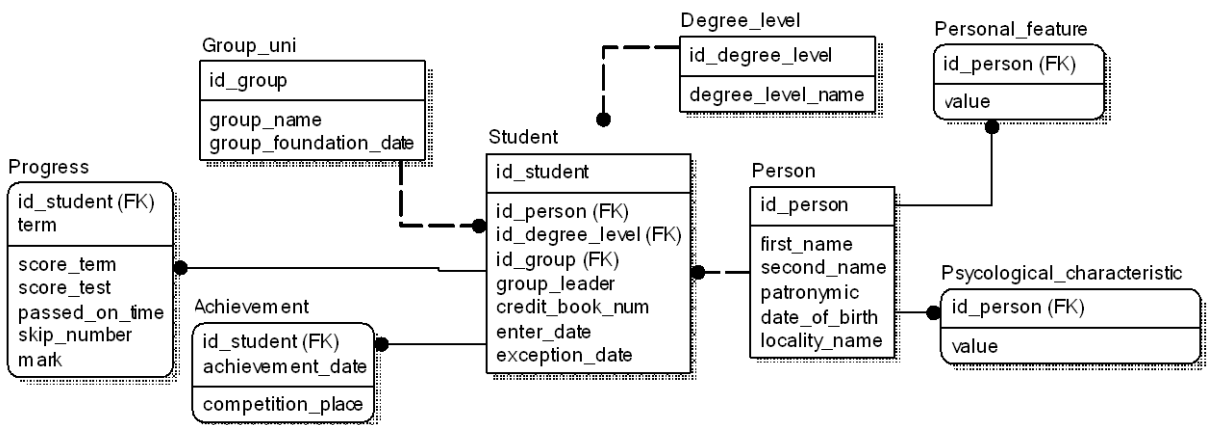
Degree_level

id_degree_level

degree_level_name

Personal_feature

id_person (FK)

value

Group_uni

id_group

group_name
group_foundation_date

Student

id_student

id_person (FK)
id_degree_level (FK)
id_group (FK)
group_leader
credit_book_num
enter_date
exception_date

Progress

id_student (FK)
term

score_term
score_test
passed_on_time
skip_number
mark

Person

id_person

first_name
second_name
patronymic
date_of_birth
locality_name

Psycological_characteristic

id_person (FK)

value

Achievement

id_student (FK)
achievement_date

competition_place